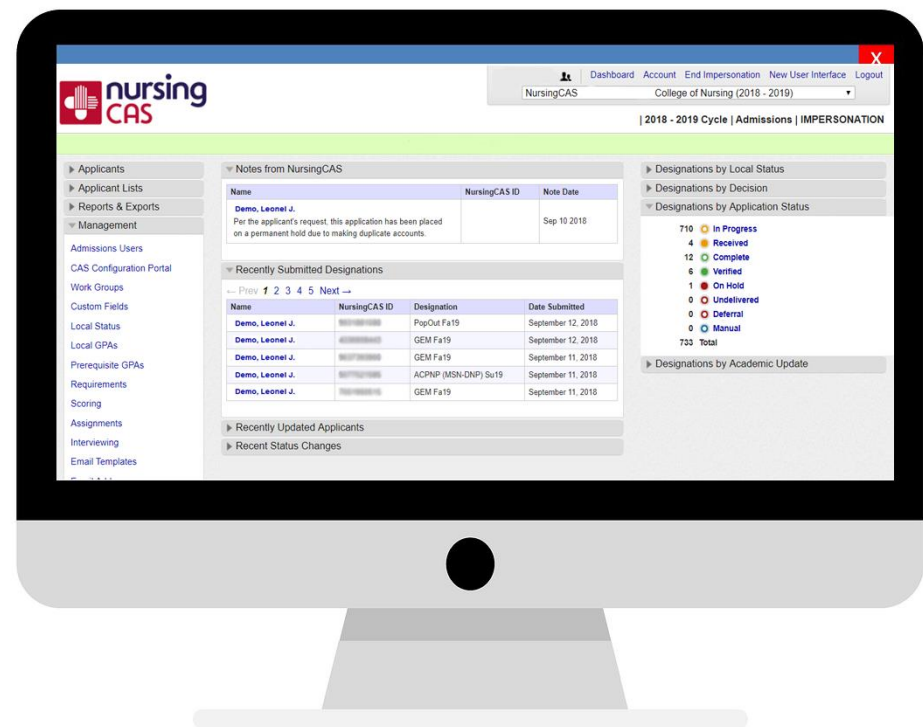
X

nursing CAS

Dashboard Account End Impersonation New User Interface Logout

NursingCAS College of Nursing (2018 - 2019)

| 2018 - 2019 Cycle | Admissions | IMPERSONATION

Applicants
Applicant Lists
Reports & Exports
Management

Admissions Users
CAS Configuration Portal
Work Groups
Custom Fields
Local Status
Local GPAs
Prerequisite GPAs
Requirements
Scoring
Assignments
Interviewing
Email Templates

Notes from NursingCAS

| Name | NursingCAS ID | Note Date |
|---|---|---|
| Demo, Leonel J. Per the applicant's request, this application has been placed on a permanent hold due to making duplicate accounts. | | Sep 10 2018 |

Recently Submitted Designations

← Prev 1 2 3 4 5 Next →

| Name | NursingCAS ID | Designation | Date Submitted |
|---|---|---|---|
| Demo, Leonel J. | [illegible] | PopOut Fa19 | September 12, 2018 |
| Demo, Leonel J. | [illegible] | GEM Fa19 | September 12, 2018 |
| Demo, Leonel J. | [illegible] | GEM Fa19 | September 11, 2018 |
| Demo, Leonel J. | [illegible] | ACPNP (MSN-DNP) Su19 | September 11, 2018 |
| Demo, Leonel J. | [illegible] | GEM Fa19 | September 11, 2018 |

Recently Updated Applicants
Recent Status Changes

Designations by Local Status
Designations by Decision
Designations by Application Status

710 In Progress
4 Received
12 Complete
6 Verified
1 On Hold
0 Undelivered
0 Deferral
0 Manual
733 Total

Designations by Academic Update